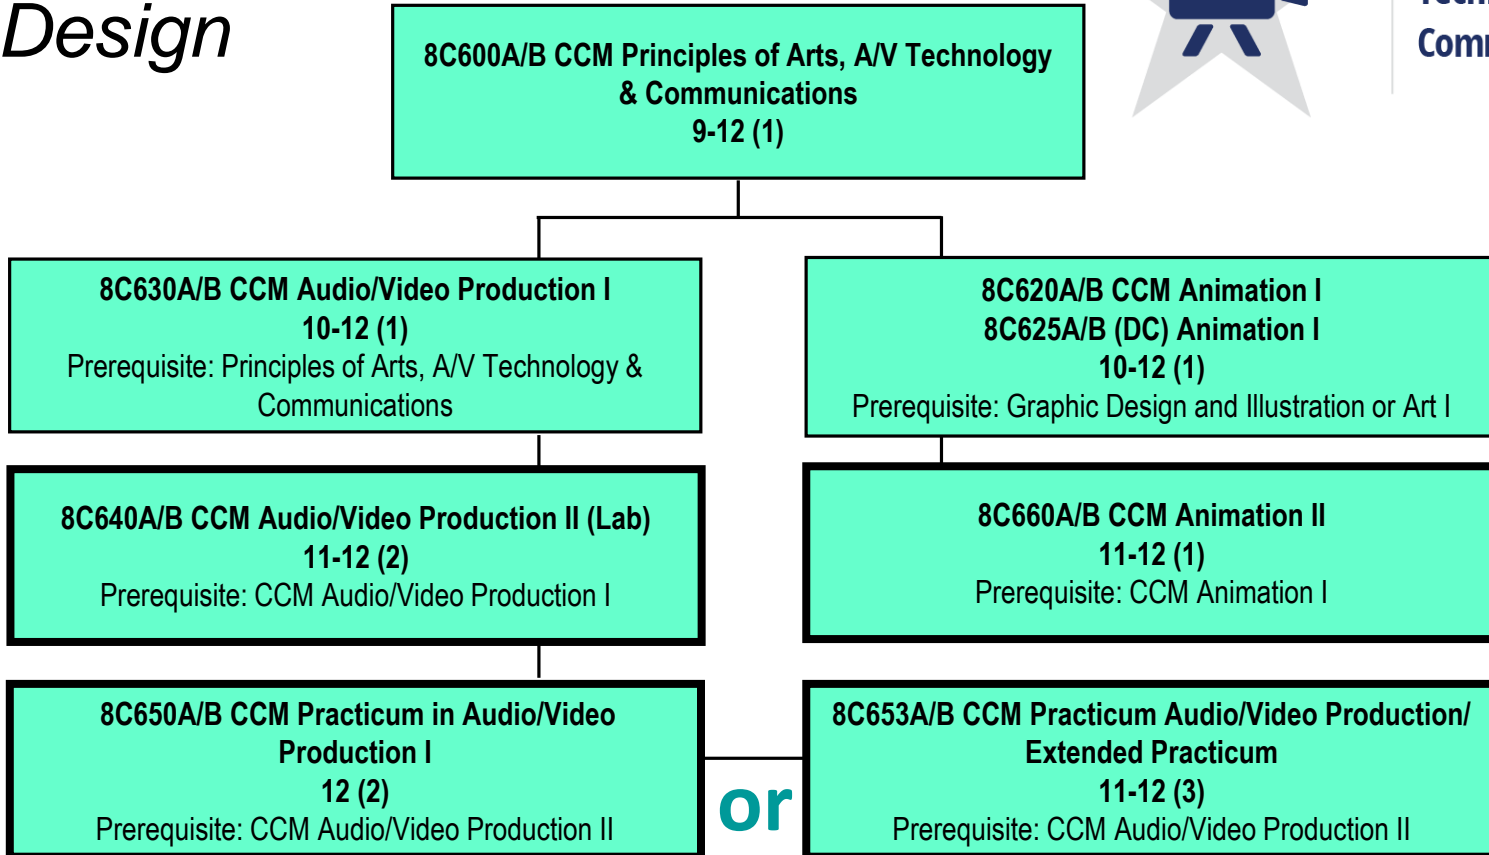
Design

8C600A/B CCM Principles of Arts, A/V Technology & Communications
9-12 (1)

Comm

8C630A/B CCM Audio/Video Production I
10-12 (1)
Prerequisite: Principles of Arts, A/V Technology & Communications

8C620A/B CCM Animation I
8C625A/B (DC) Animation I
10-12 (1)
Prerequisite: Graphic Design and Illustration or Art I

8C640A/B CCM Audio/Video Production II (Lab)
11-12 (2)
Prerequisite: CCM Audio/Video Production I

8C660A/B CCM Animation II
11-12 (1)
Prerequisite: CCM Animation I

8C650A/B CCM Practicum in Audio/Video Production I
12 (2)
Prerequisite: CCM Audio/Video Production II

or

8C653A/B CCM Practicum Audio/Video Production/ Extended Practicum
11-12 (3)
Prerequisite: CCM Audio/Video Production II